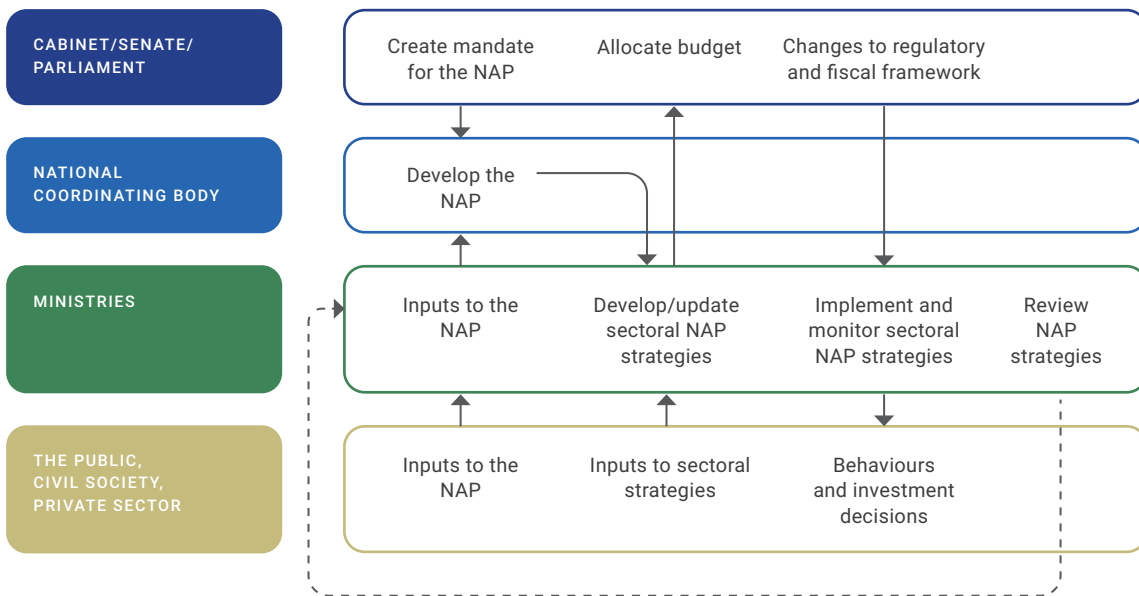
CABINET/SENATE/ PARLIAMENT

Create mandate for the NAP

Allocate budget

Changes to regulatory and fiscal framework

NATIONAL COORDINATING BODY

Develop the NAP

MINISTRIES

Inputs to the NAP

Develop/update sectoral NAP strategies

Implement and monitor sectoral NAP strategies

Review NAP strategies

THE PUBLIC, CIVIL SOCIETY, PRIVATE SECTOR

Inputs to the NAP

Inputs to sectoral strategies

Behaviours and investment decisions